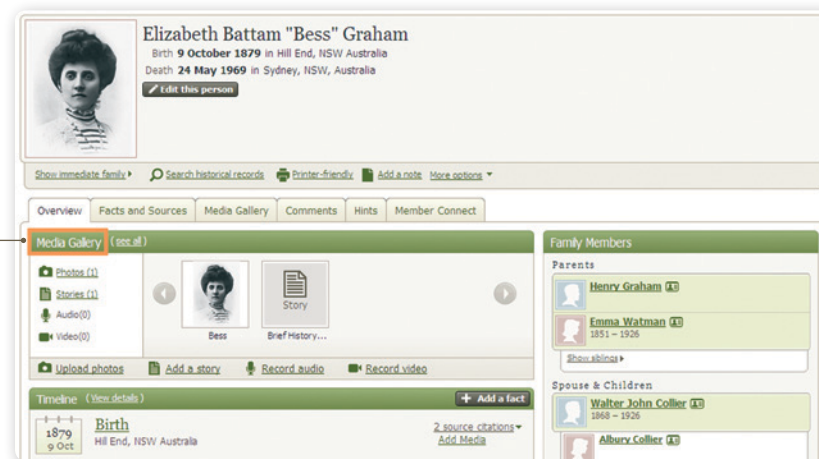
Elizabeth Battam "Bess" Graham

Birth 9 October 1879 in Hill End, NSW Australia

Death 24 May 1969 in Sydney, NSW, Australia

Edit this person

Show immediate family ▸ Search historical records Printer-friendly Add a note More options ▾

Overview | Facts and Sources | Media Gallery | Comments | Hints | Member Connect

Media Gallery (see all)

Photos (1)
Stories (1)
Audio(0)
Video(0)

Story

Bess

Brief History...

Upload photos Add a story Record audio Record video

Timeline (View details) + Add a fact

1879
9 Oct

Birth
Hill End, NSW Australia

2 source citations ▾
Add Media

Family Members

Parents

Henry Graham

Emma Watman
1851 – 1926

Show siblings ▸

Spouse & Children

Walter John Collier
1868 – 1926

Albury Collier